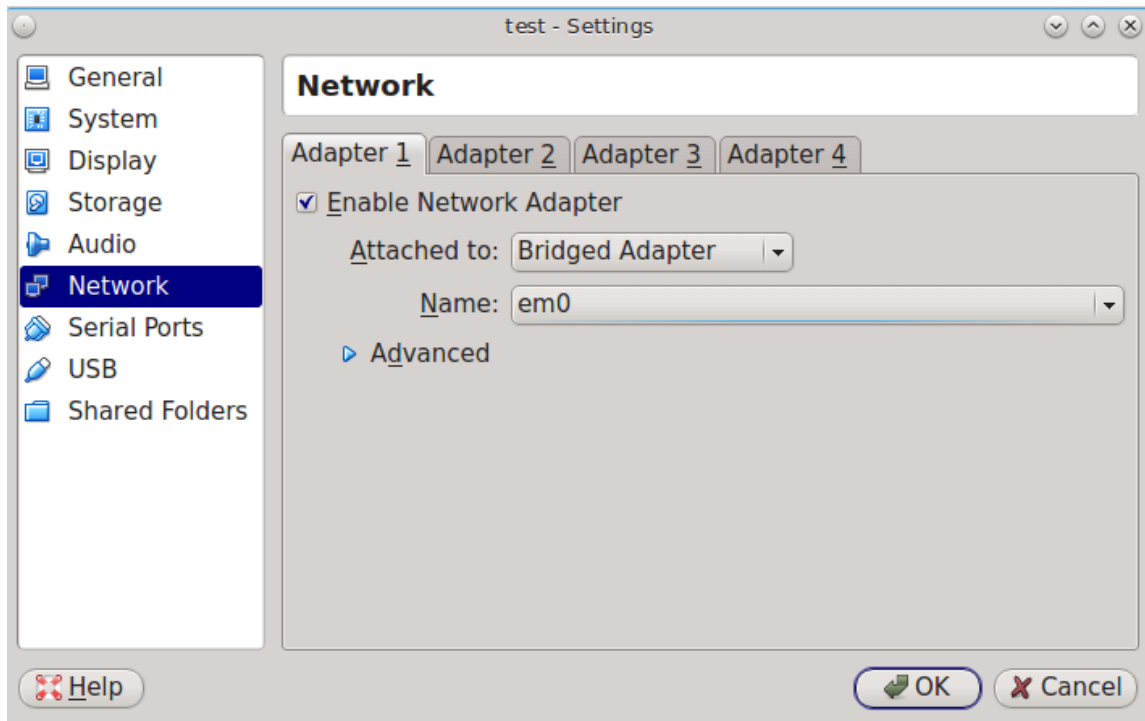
test - Settings

General
System
Display
Storage
Audio
Network
Serial Ports
USB
Shared Folders

Network

Adapter 1 | Adapter 2 | Adapter 3 | Adapter 4

☑ Enable Network Adapter

Attached to: Bridged Adapter

Name: em0

Advanced

Help

OK

Cancel